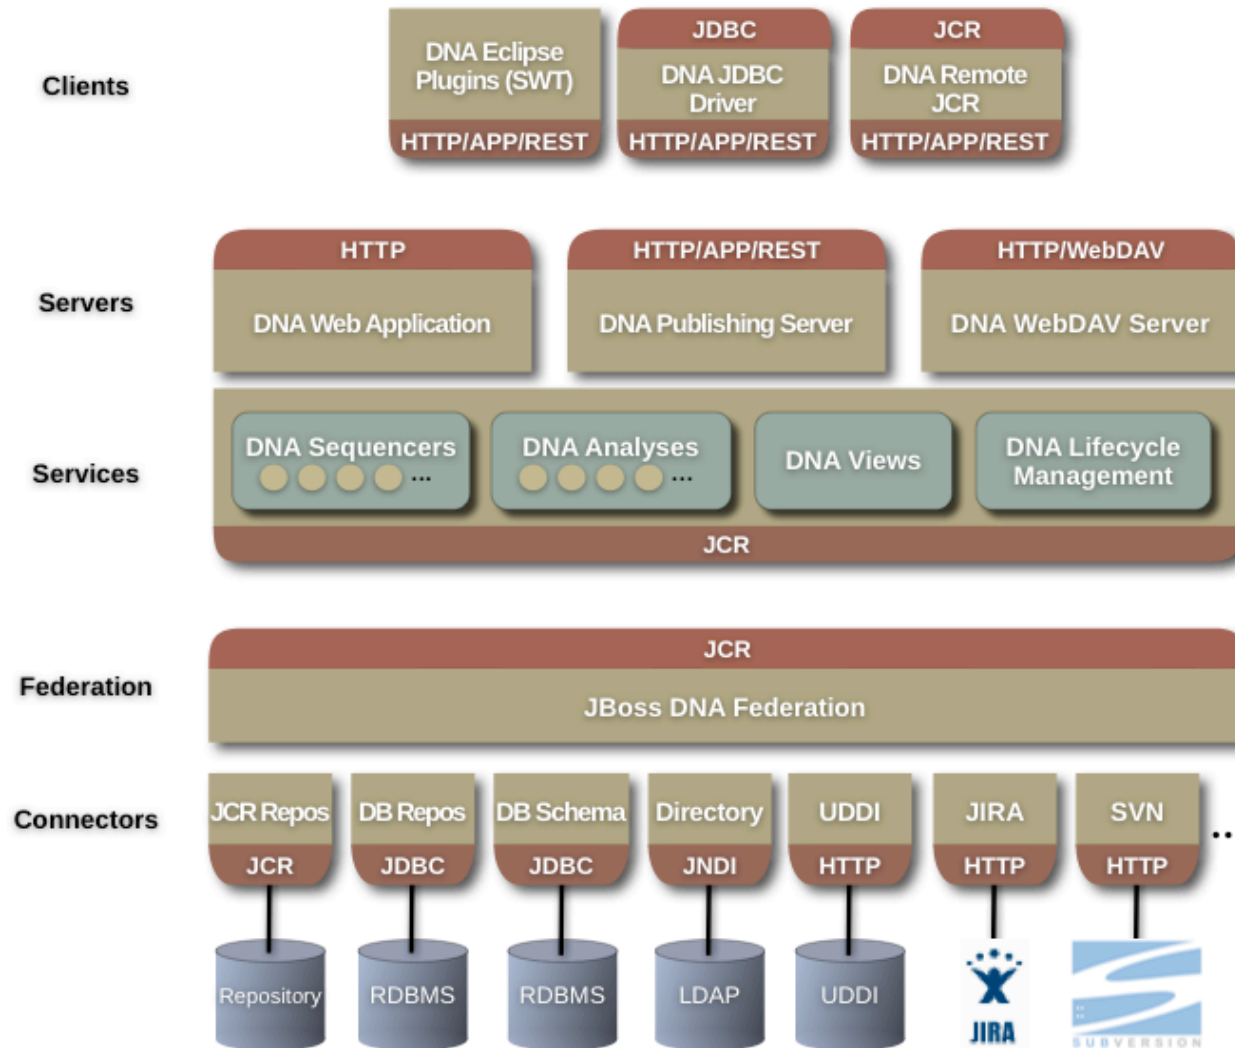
Clients

DNA Eclipse Plugins (SWT)
HTTP/APP/REST

JDBC
DNA JDBC Driver
HTTP/APP/REST

JCR
DNA Remote JCR
HTTP/APP/REST

Servers

HTTP
DNA Web Application

HTTP/APP/REST
DNA Publishing Server

HTTP/WebDAV
DNA WebDAV Server

Services

DNA Sequencers ...

DNA Analyses ...

DNA Views

DNA Lifecycle Management

JCR

Federation

JCR
JBoss DNA Federation

Connectors

JCR Repos
JCR

DB Repos
JDBC

DB Schema
JDBC

Directory
JNDI

UDDI
HTTP

JIRA
HTTP

SVN
HTTP

..

Repository

RDBMS

RDBMS

LDAP

UDDI

JIRA

SUBVERSION